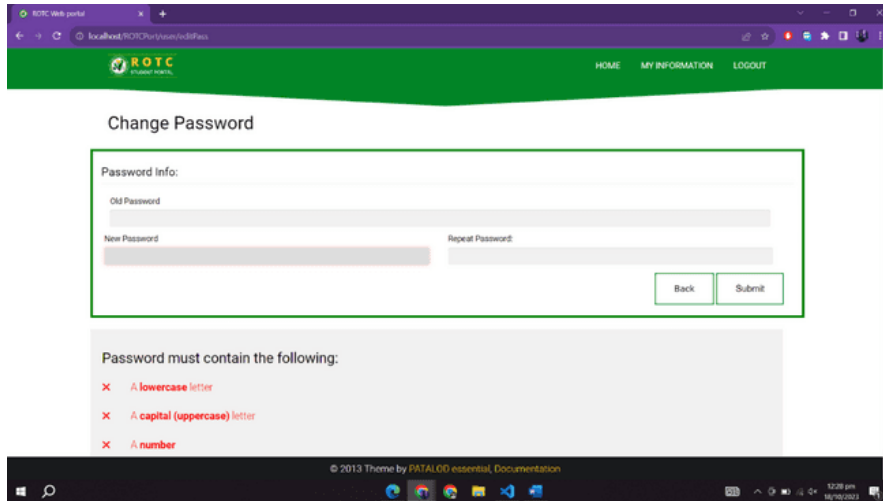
ROTC Web portal

localhost/ROTCPortal/user/editPass

ROTC STUDENT PORTAL

HOME MY INFORMATION LOGOUT

Change Password

Password Info:

Old Password

New Password

Repeat Password:

Back Submit

Password must contain the following:

× A lowercase letter

× A capital (uppercase) letter

× A number

© 2013 Theme by PATALOD essential, Documentation

12:28 pm 18/10/2023